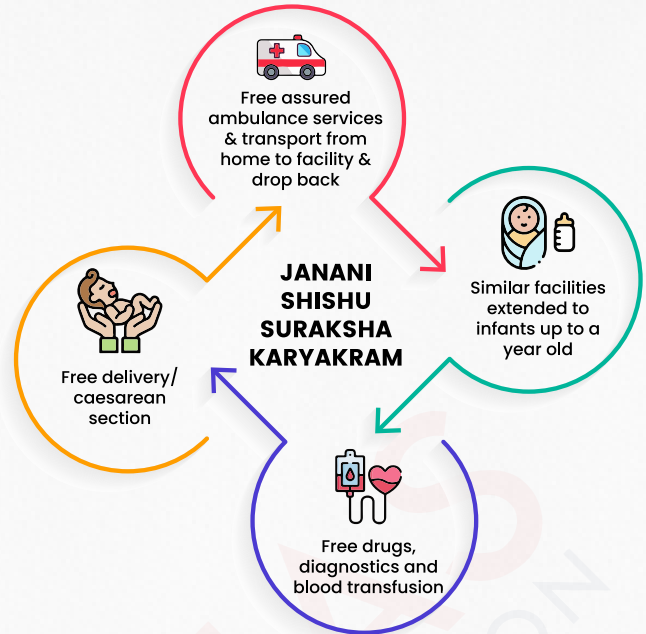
JANANI SHISHU SURAKSHA KARYAKRAM

Free assured ambulance services & transport from home to facility & drop back

Similar facilities extended to infants up to a year old

Free drugs, diagnostics and blood transfusion

Free delivery/ caesarean section